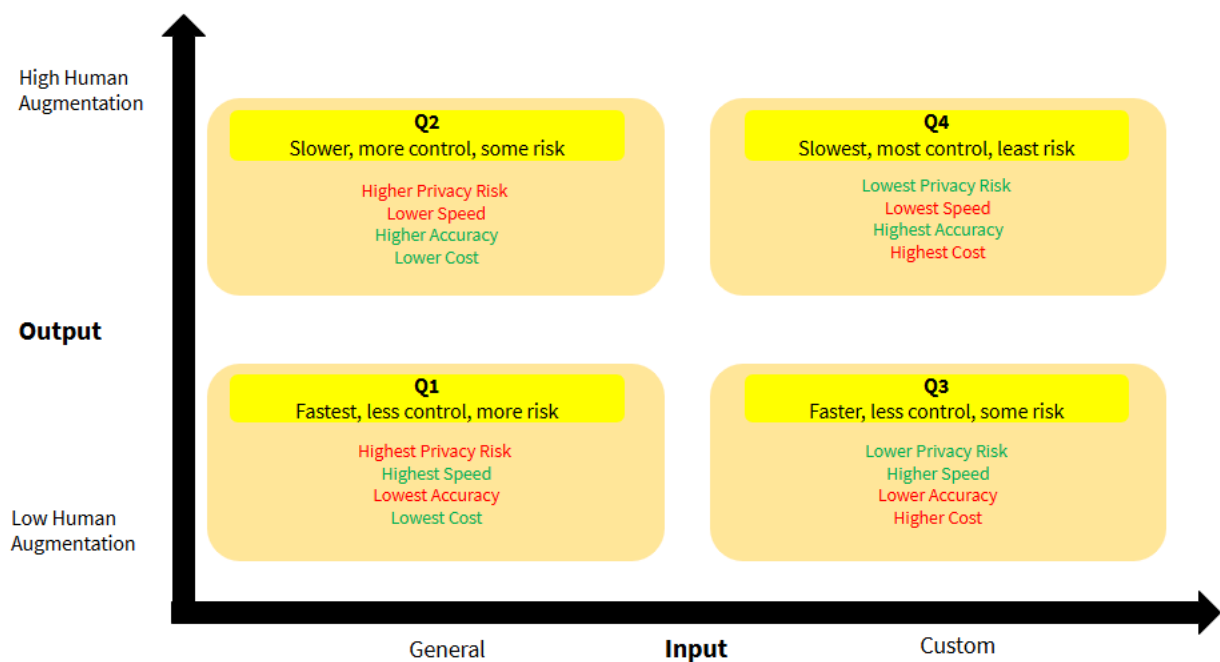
High Human Augmentation

Q2
Slower, more control, some risk

Higher Privacy Risk
Lower Speed
Higher Accuracy
Lower Cost

Q4
Slowest, most control, least risk

Lowest Privacy Risk
Lowest Speed
Highest Accuracy
Highest Cost

Output

Q1
Fastest, less control, more risk

Highest Privacy Risk
Highest Speed
Lowest Accuracy
Lowest Cost

Q3
Faster, less control, some risk

Lower Privacy Risk
Higher Speed
Lower Accuracy
Higher Cost

Low Human Augmentation

General

Input

Custom